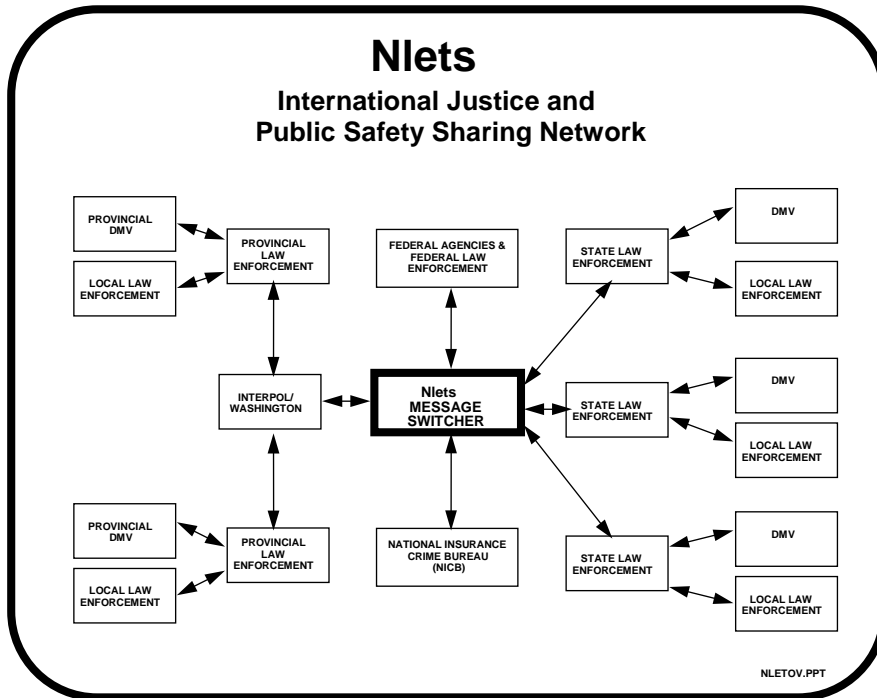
Nlets

International Justice and Public Safety Sharing Network

PROVINCIAL DMV

LOCAL LAW ENFORCEMENT

PROVINCIAL LAW ENFORCEMENT

FEDERAL AGENCIES & FEDERAL LAW ENFORCEMENT

STATE LAW ENFORCEMENT

DMV

LOCAL LAW ENFORCEMENT

INTERPOL/ WASHINGTON

Nlets MESSAGE SWITCHER

STATE LAW ENFORCEMENT

DMV

LOCAL LAW ENFORCEMENT

PROVINCIAL DMV

LOCAL LAW ENFORCEMENT

PROVINCIAL LAW ENFORCEMENT

NATIONAL INSURANCE CRIME BUREAU (NICB)

STATE LAW ENFORCEMENT

DMV

LOCAL LAW ENFORCEMENT

NLETOV.PPT